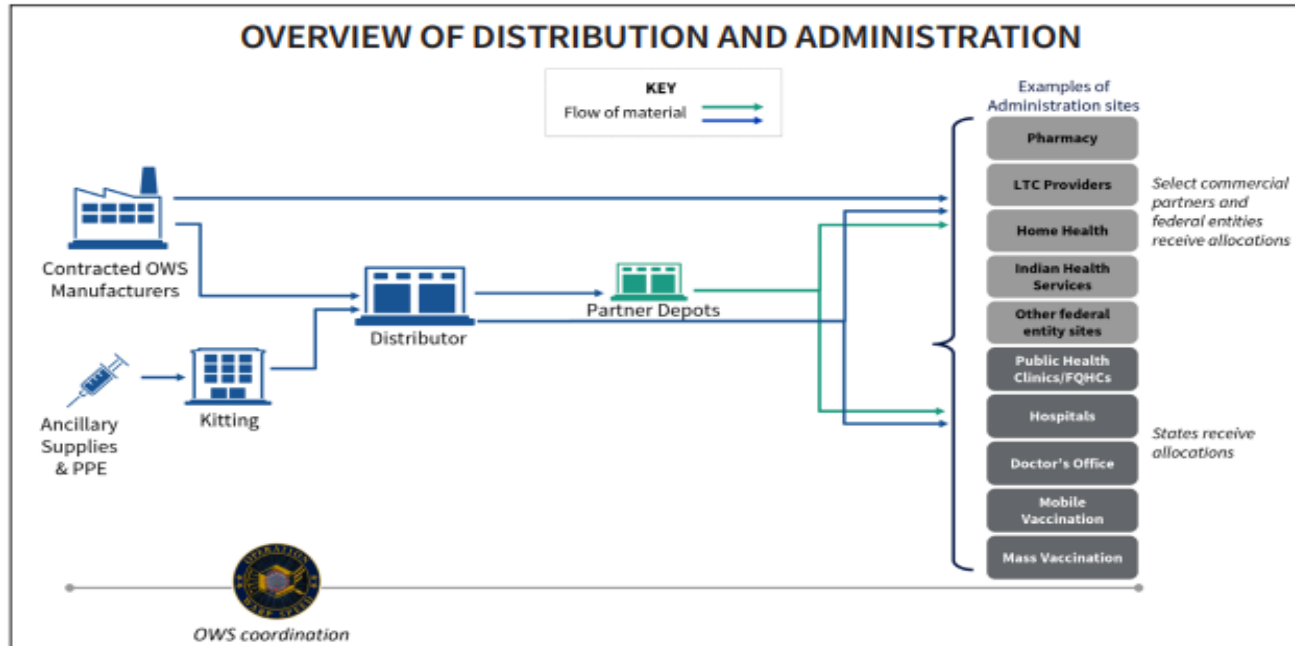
OVERVIEW OF DISTRIBUTION AND ADMINISTRATION

KEY
Flow of material

Contracted OWS Manufacturers

Ancillary Supplies & PPE

Kitting

Distributor

Partner Depots

Examples of Administration sites

Pharmacy
LTC Providers
Home Health
Indian Health Services
Other federal entity sites
Public Health Clinics/FQHCs
Hospitals
Doctor's Office
Mobile Vaccination
Mass Vaccination

Select commercial partners and federal entities receive allocations

States receive allocations

OPERATION WARP SPEED

OWS coordination